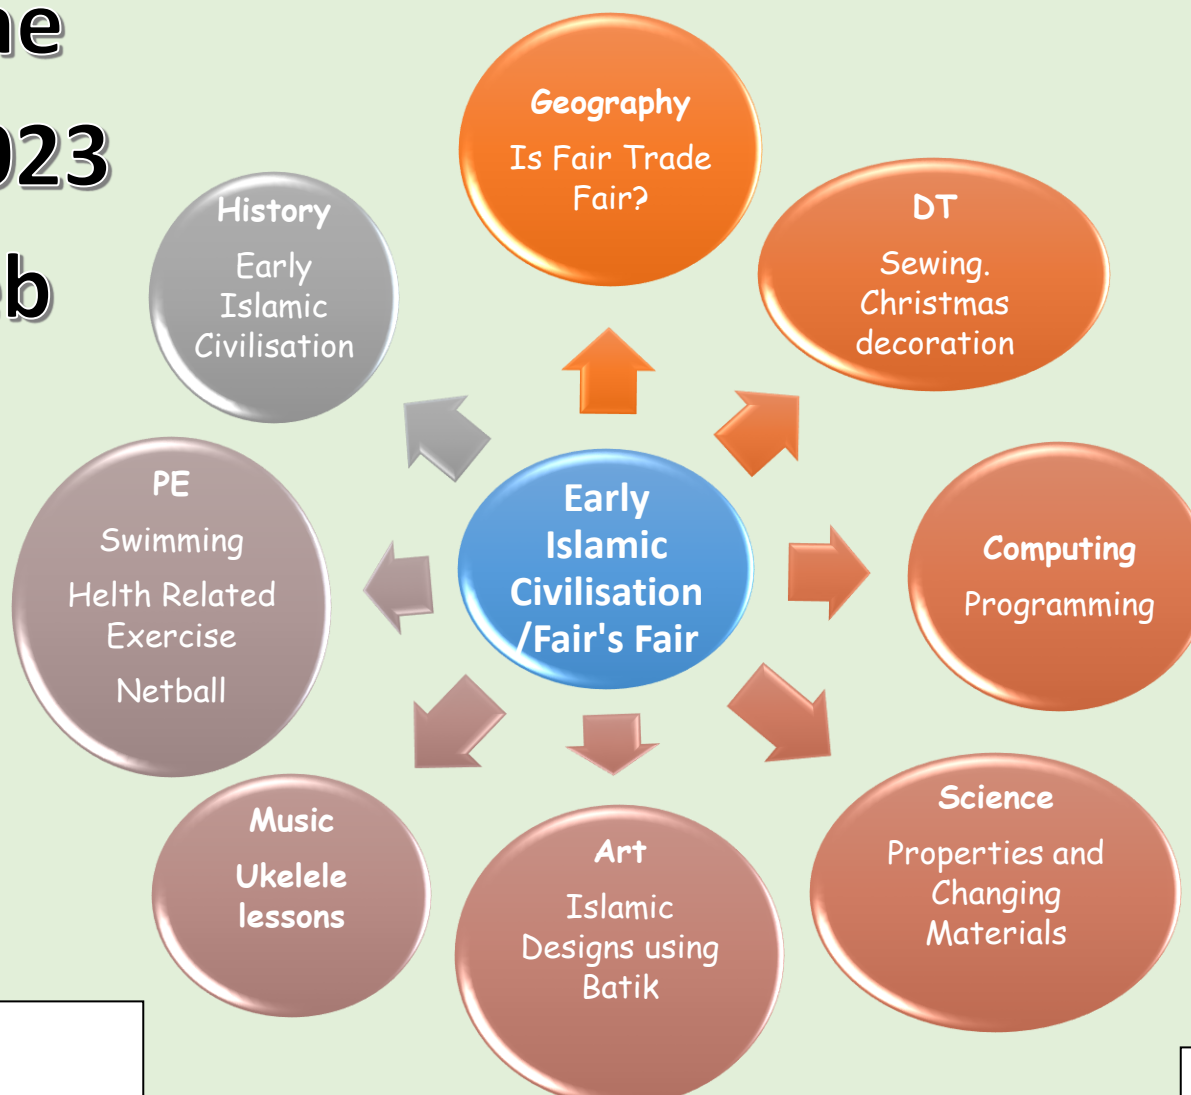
ne

023

b

Geography

Is Fair Trade Fair?

History

Early Islamic Civilisation

DT

Sewing. Christmas decoration

Early Islamic Civilisation /Fair's Fair

PE

Swimming

Helth Related Exercise

Netball

Computing

Programming

Music

Ukelele lessons

Art

Islamic Designs using Batik

Science

Properties and Changing Materials